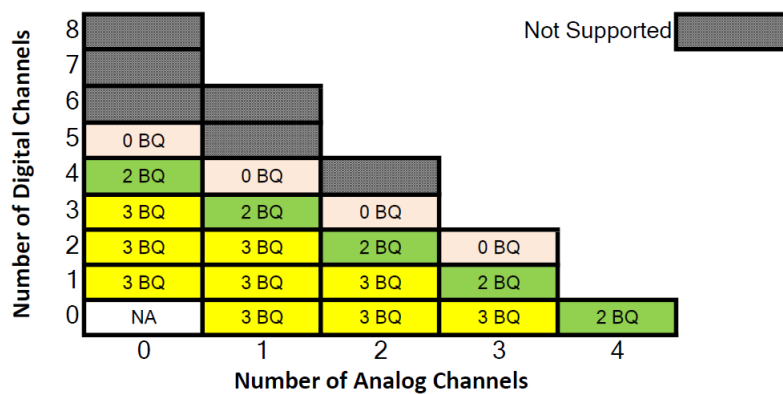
Not Supported

| Number of Digital Channels | 0 | 1 | 2 | 3 | 4 |
|---|---|---|---|---|---|
| 8 | | | | | |
| 7 | | | | | |
| 6 | | | | | |
| 5 | 0 BQ | | | | |
| 4 | 2 BQ | 0 BQ | | | |
| 3 | 3 BQ | 2 BQ | 0 BQ | | |
| 2 | 3 BQ | 3 BQ | 2 BQ | 0 BQ | |
| 1 | 3 BQ | 3 BQ | 3 BQ | 2 BQ | |
| 0 | NA | 3 BQ | 3 BQ | 3 BQ | 2 BQ |

Number of Analog Channels